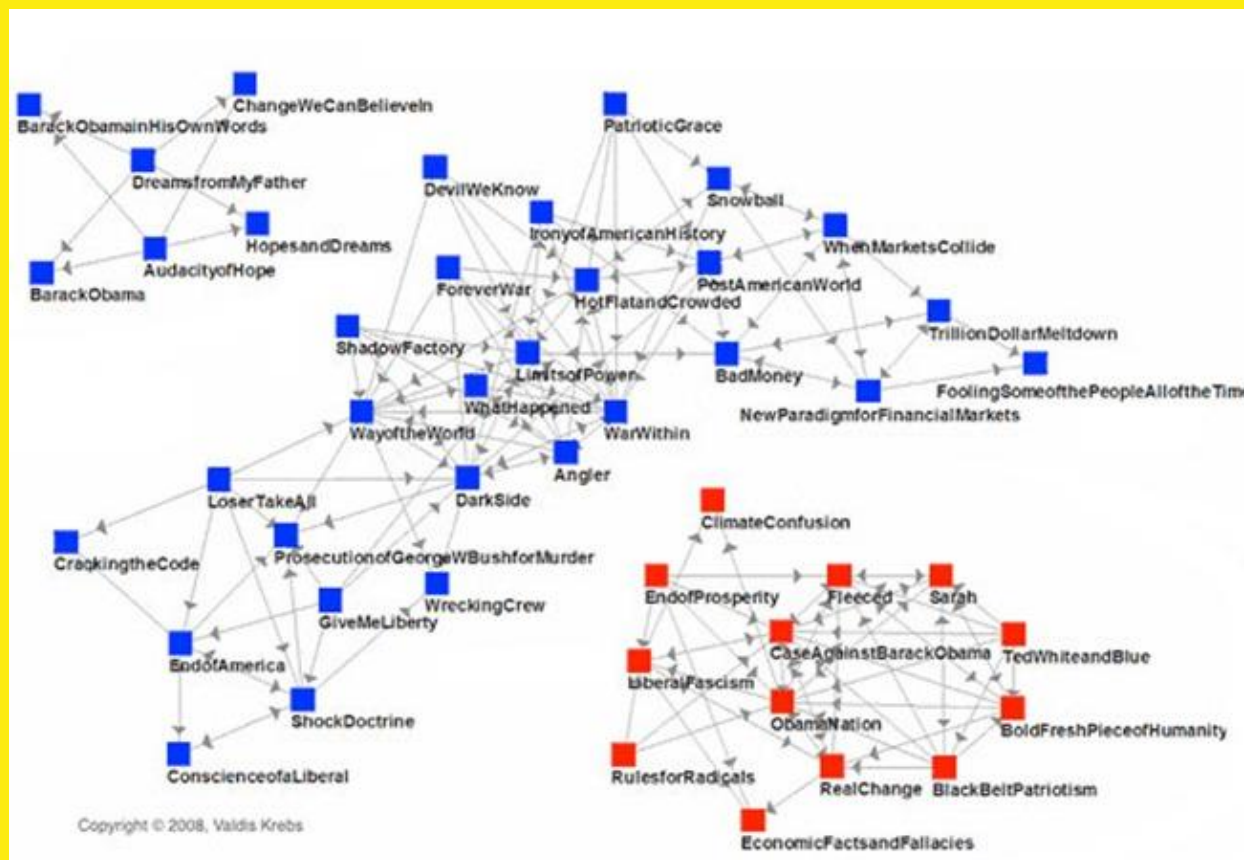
BarackObamainHisOwnWords
ChangeWeCanBelieveIn
DreamsfromMyFather
HopesandDreams
AudacityofHope
BarackObama
PatrioticGrace
DevilWeKnow
Snowball
IronyofAmericanHistory
WhenMarketsCollide
PostAmericanWorld
ForeverWar
HotFlatandCrowded
TrillionDollarMeltdown
ShadowFactory
LimitsofPower
BadMoney
FoolingSomeofthePeopleAlloftheTim
WhatHappened
NewParadigmforFinancialMarkets
WayoftheWorld
WarWithin
Angler
LoserTakeAll
DarkSide
ClimateConfusion
CrackingtheCode
ProsecutionofGeorgeWBushforMurder
WreckingCrew
EndofProsperity
Fleeced
Sarah
GiveMeLiberty
EndofAmerica
CaseAgainstBarackObama
TedWhiteandBlue
LiberalFascism
ObamaNation
ShockDoctrine
BoldFreshPieceofHumanity
ConscienceofaLiberal
RulesforRadicals
RealChange
BlackBeltPatriotism
Copyright © 2008, Valdis Krebs
EconomicFactsandFallacies